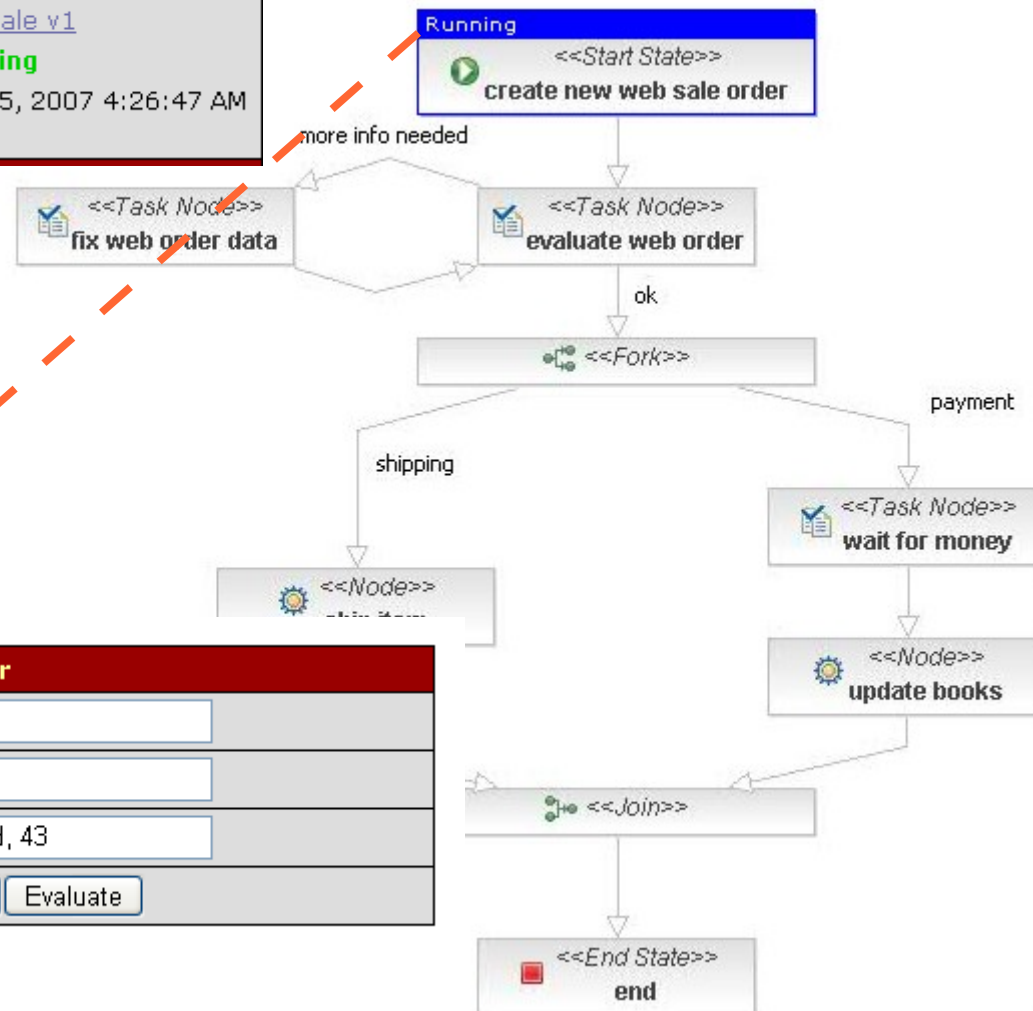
ale v1
ing
5, 2007 4:26:47 AM

Running
<<Start State>>
create new web sale order

more info needed

<<Task Node>>
fix web order data

<<Task Node>>
evaluate web order

ok

<<Fork>>

payment

shipping

<<Task Node>>
wait for money

<<Node>>
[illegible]

<<Node>>
update books

r

, 43

Evaluate

<<Join>>

<<End State>>
end